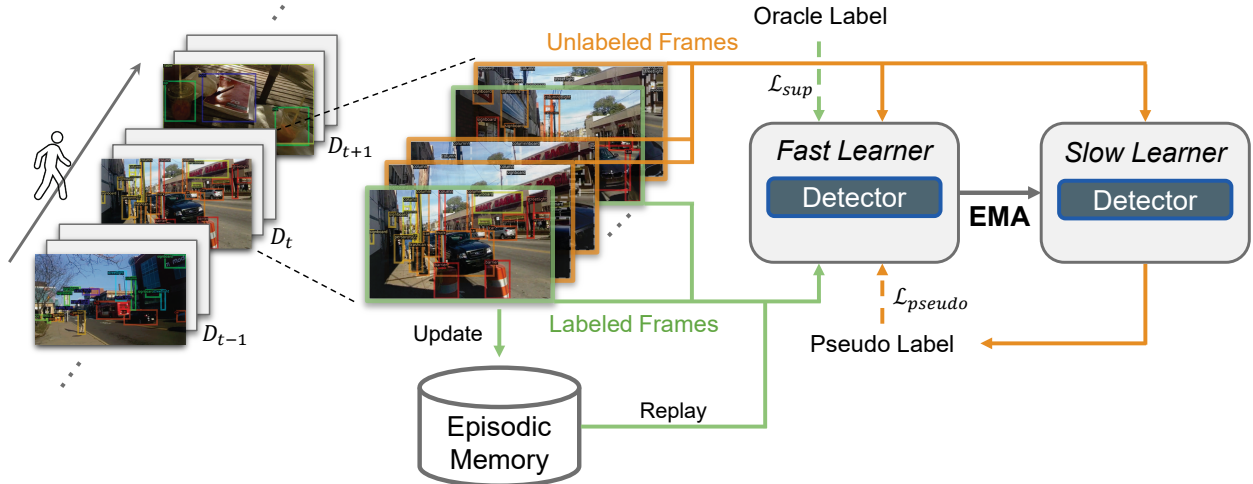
Oracle Label

Unlabeled Frames

$\mathcal{L}_{sup}$

$D_{t+1}$

$D_t$

$D_{t-1}$

Fast Learner

Detector

EMA

Slow Learner

Detector

$\mathcal{L}_{pseudo}$

Update

Labeled Frames

Pseudo Label

Replay

Episodic Memory